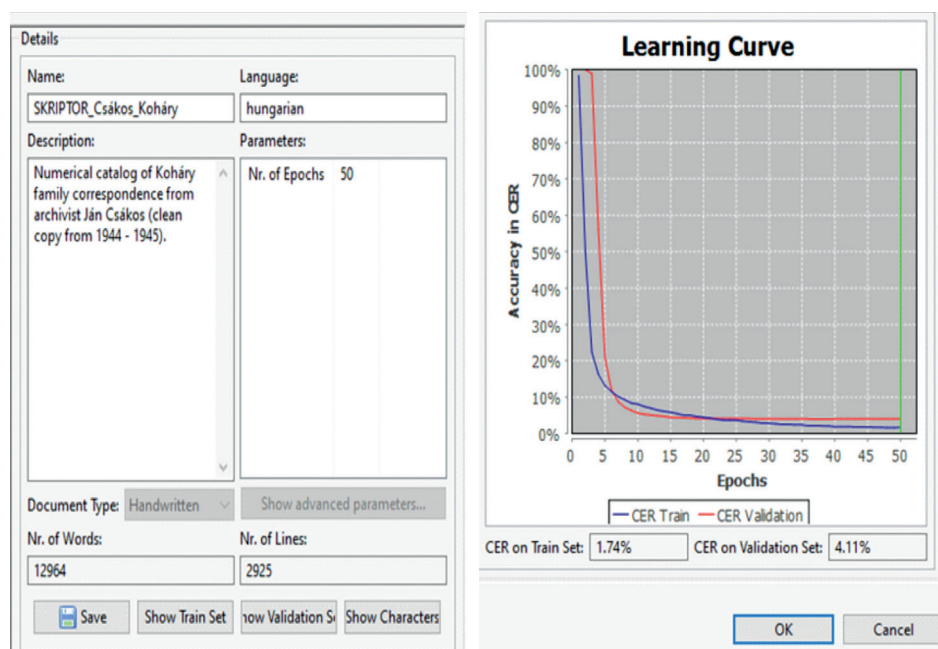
Details

Name:
SKRIPTOR_Csákos_Koháry

Language:
hungarian

Description:
Numerical catalog of Koháry family correspondence from archivist Ján Csákos (clean copy from 1944 - 1945).

Parameters:
| Nr. of Epochs | 50 |
|---|---|

Document Type: Handwritten

Show advanced parameters...

Nr. of Words:
12964

Nr. of Lines:
2925

Save
Show Train Set
how Validation Se
Show Characters

Learning Curve

Accuracy in CER

100%
90%
80%
70%
60%
50%
40%
30%
20%
10%
0%

0 5 10 15 20 25 30 35 40 45 50

Epochs

CER Train
CER Validation

CER on Train Set: 1.74%
CER on Validation Set: 4.11%

OK
Cancel